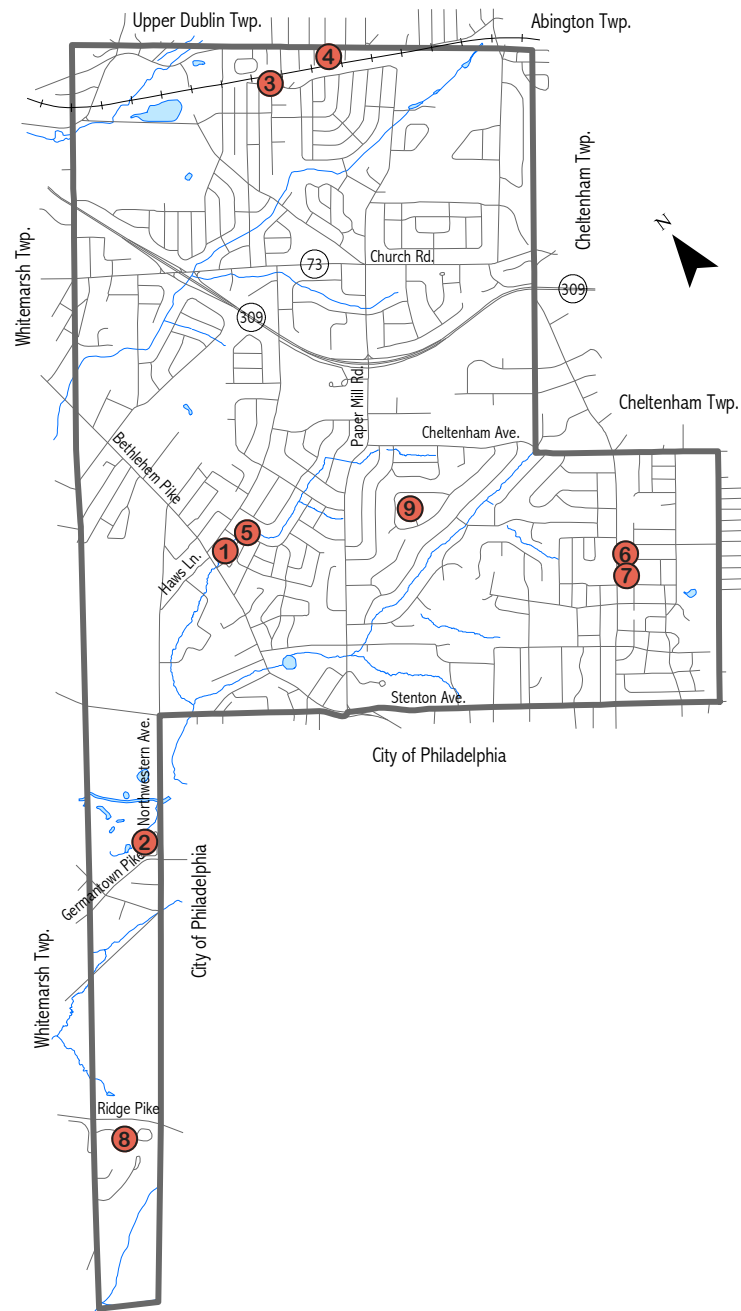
Upper Dublin Twp.

Abington Twp.

4

3

Cheltenham Twp.

N

Whitemarsh Twp.

73

Church Rd.

309

309

Paper Mill Rd.

Cheltenham Twp.

Cheltenham Ave.

Bethlehem Pike

9

5

1

Haws Ln.

6

7

Stenton Ave.

City of Philadelphia

Northwestern Ave.

2

Germantown Pike

City of Philadelphia

Whitemarsh Twp.

Ridge Pike

8